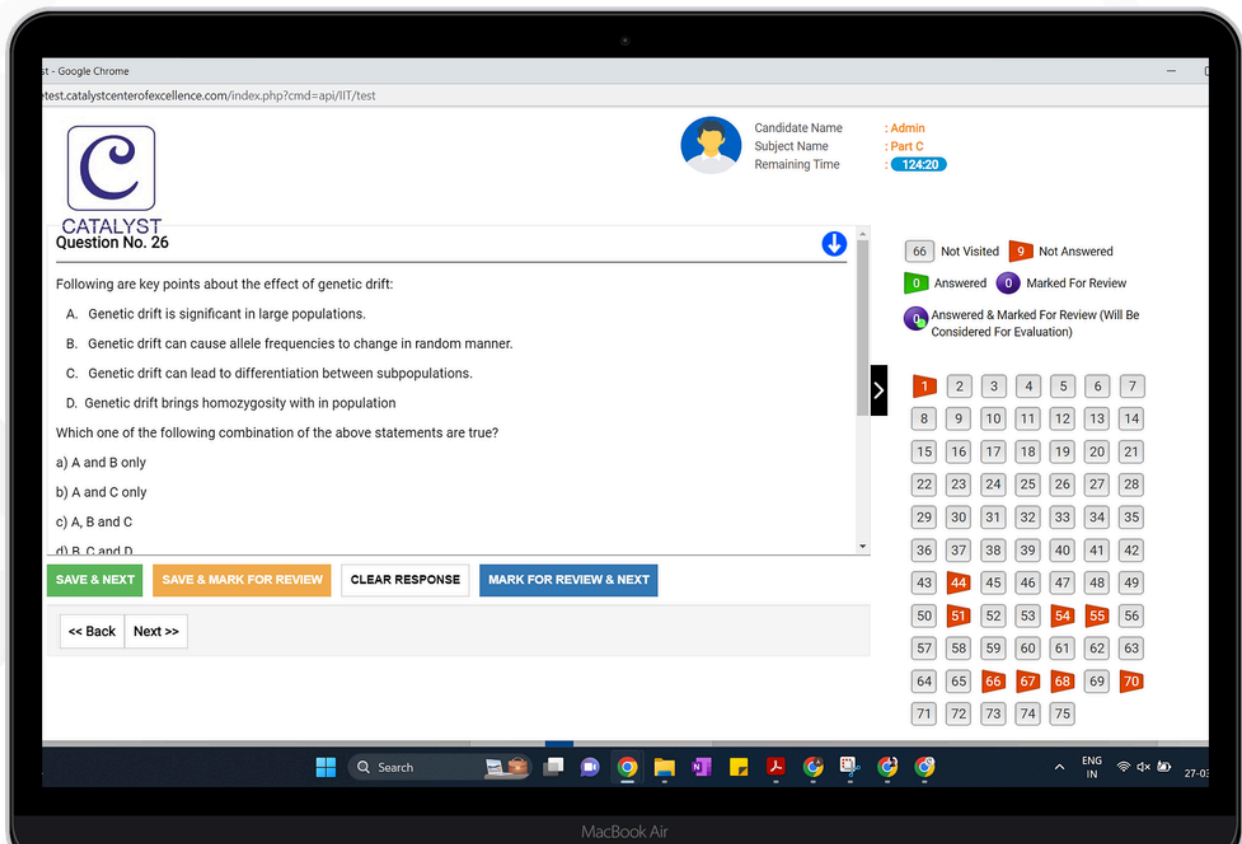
st - Google Chrome

etest.catalystcenterofexcellence.com/index.php?cmd=api/IIT/test

C
CATALYST

Candidate Name : Admin
Subject Name : Part C
Remaining Time : 124:20

Question No. 26

Following are key points about the effect of genetic drift:

A. Genetic drift is significant in large populations.

B. Genetic drift can cause allele frequencies to change in random manner.

C. Genetic drift can lead to differentiation between subpopulations.

D. Genetic drift brings homozygosity with in population

Which one of the following combination of the above statements are true?

a) A and B only

b) A and C only

c) A, B and C

d) B, C and D

SAVE & NEXT | SAVE & MARK FOR REVIEW | CLEAR RESPONSE | MARK FOR REVIEW & NEXT

<< Back | Next >>

66 Not Visited | 9 Not Answered
0 Answered | 0 Marked For Review
0 Answered & Marked For Review (Will Be Considered For Evaluation)

| 1 | 2 | 3 | 4 | 5 | 6 | 7 |
|---|---|---|---|---|---|---|
| 8 | 9 | 10 | 11 | 12 | 13 | 14 |
| 15 | 16 | 17 | 18 | 19 | 20 | 21 |
| 22 | 23 | 24 | 25 | 26 | 27 | 28 |
| 29 | 30 | 31 | 32 | 33 | 34 | 35 |
| 36 | 37 | 38 | 39 | 40 | 41 | 42 |
| 43 | 44 | 45 | 46 | 47 | 48 | 49 |
| 50 | 51 | 52 | 53 | 54 | 55 | 56 |
| 57 | 58 | 59 | 60 | 61 | 62 | 63 |
| 64 | 65 | 66 | 67 | 68 | 69 | 70 |
| 71 | 72 | 73 | 74 | 75 | | |

Search

ENG IN

27-03

MacBook Air